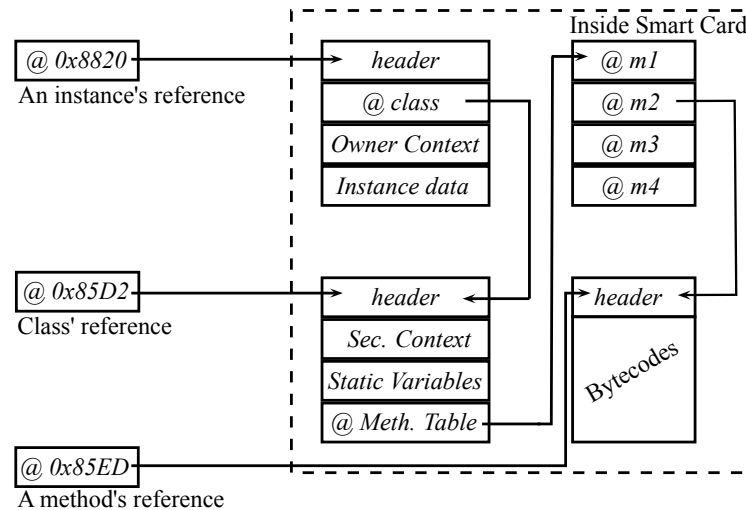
Inside Smart Card

@ 0x8820
An instance's reference

header
@ class
Owner Context
Instance data

@ m1
@ m2
@ m3
@ m4

@ 0x85D2
Class' reference

header
Sec. Context
Static Variables
@ Meth. Table

header
Bytecodes

@ 0x85ED
A method's reference